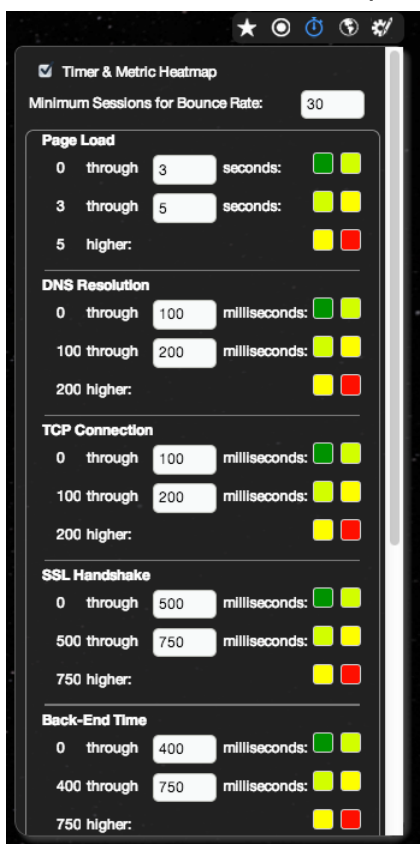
Timer & Metric Heatmap

Minimum Sessions for Bounce Rate: 30

Page Load

0 through 3 seconds:

3 through 5 seconds:

5 higher:

DNS Resolution

0 through 100 milliseconds:

100 through 200 milliseconds:

200 higher:

TCP Connection

0 through 100 milliseconds:

100 through 200 milliseconds:

200 higher:

SSL Handshake

0 through 500 milliseconds:

500 through 750 milliseconds:

750 higher:

Back-End Time

0 through 400 milliseconds:

400 through 750 milliseconds:

750 higher: